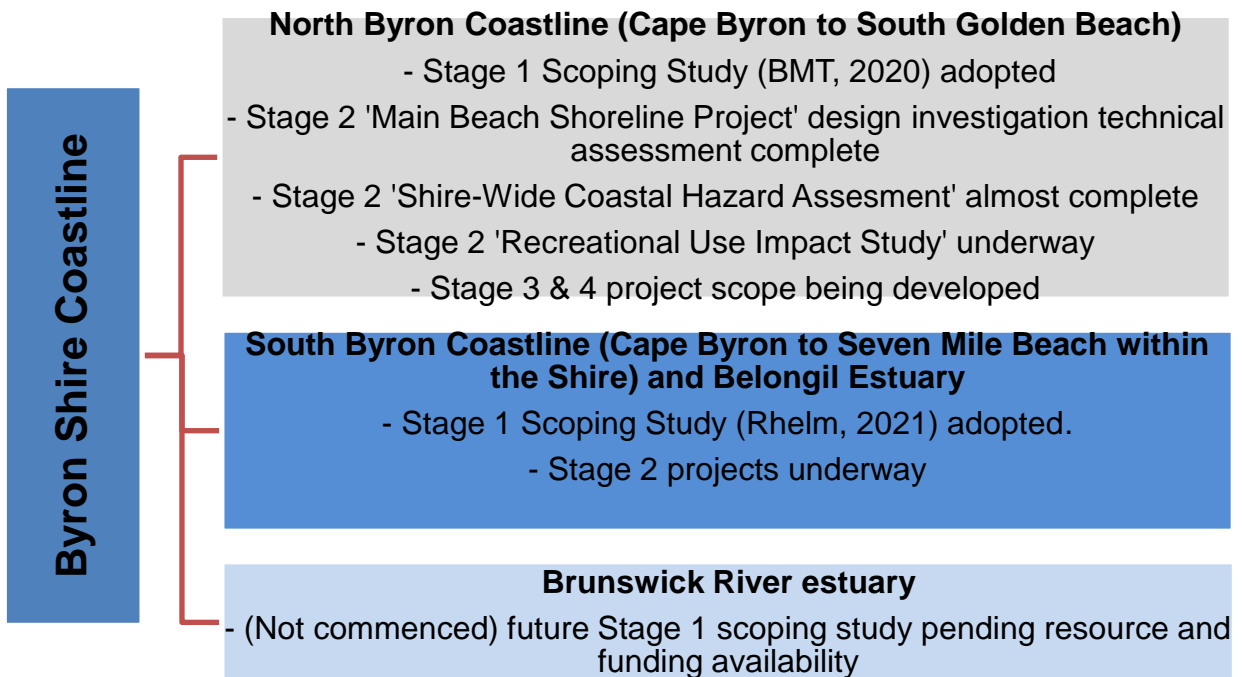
Byron Shire Coastline

North Byron Coastline (Cape Byron to South Golden Beach)

- Stage 1 Scoping Study (BMT, 2020) adopted

- Stage 2 'Main Beach Shoreline Project' design investigation technical assessment complete

- Stage 2 'Shire-Wide Coastal Hazard Assesment' almost complete

- Stage 2 'Recreational Use Impact Study' underway

- Stage 3 & 4 project scope being developed

South Byron Coastline (Cape Byron to Seven Mile Beach within the Shire) and Belongil Estuary

- Stage 1 Scoping Study (Rhelm, 2021) adopted.

- Stage 2 projects underway

Brunswick River estuary

- (Not commenced) future Stage 1 scoping study pending resource and funding availability